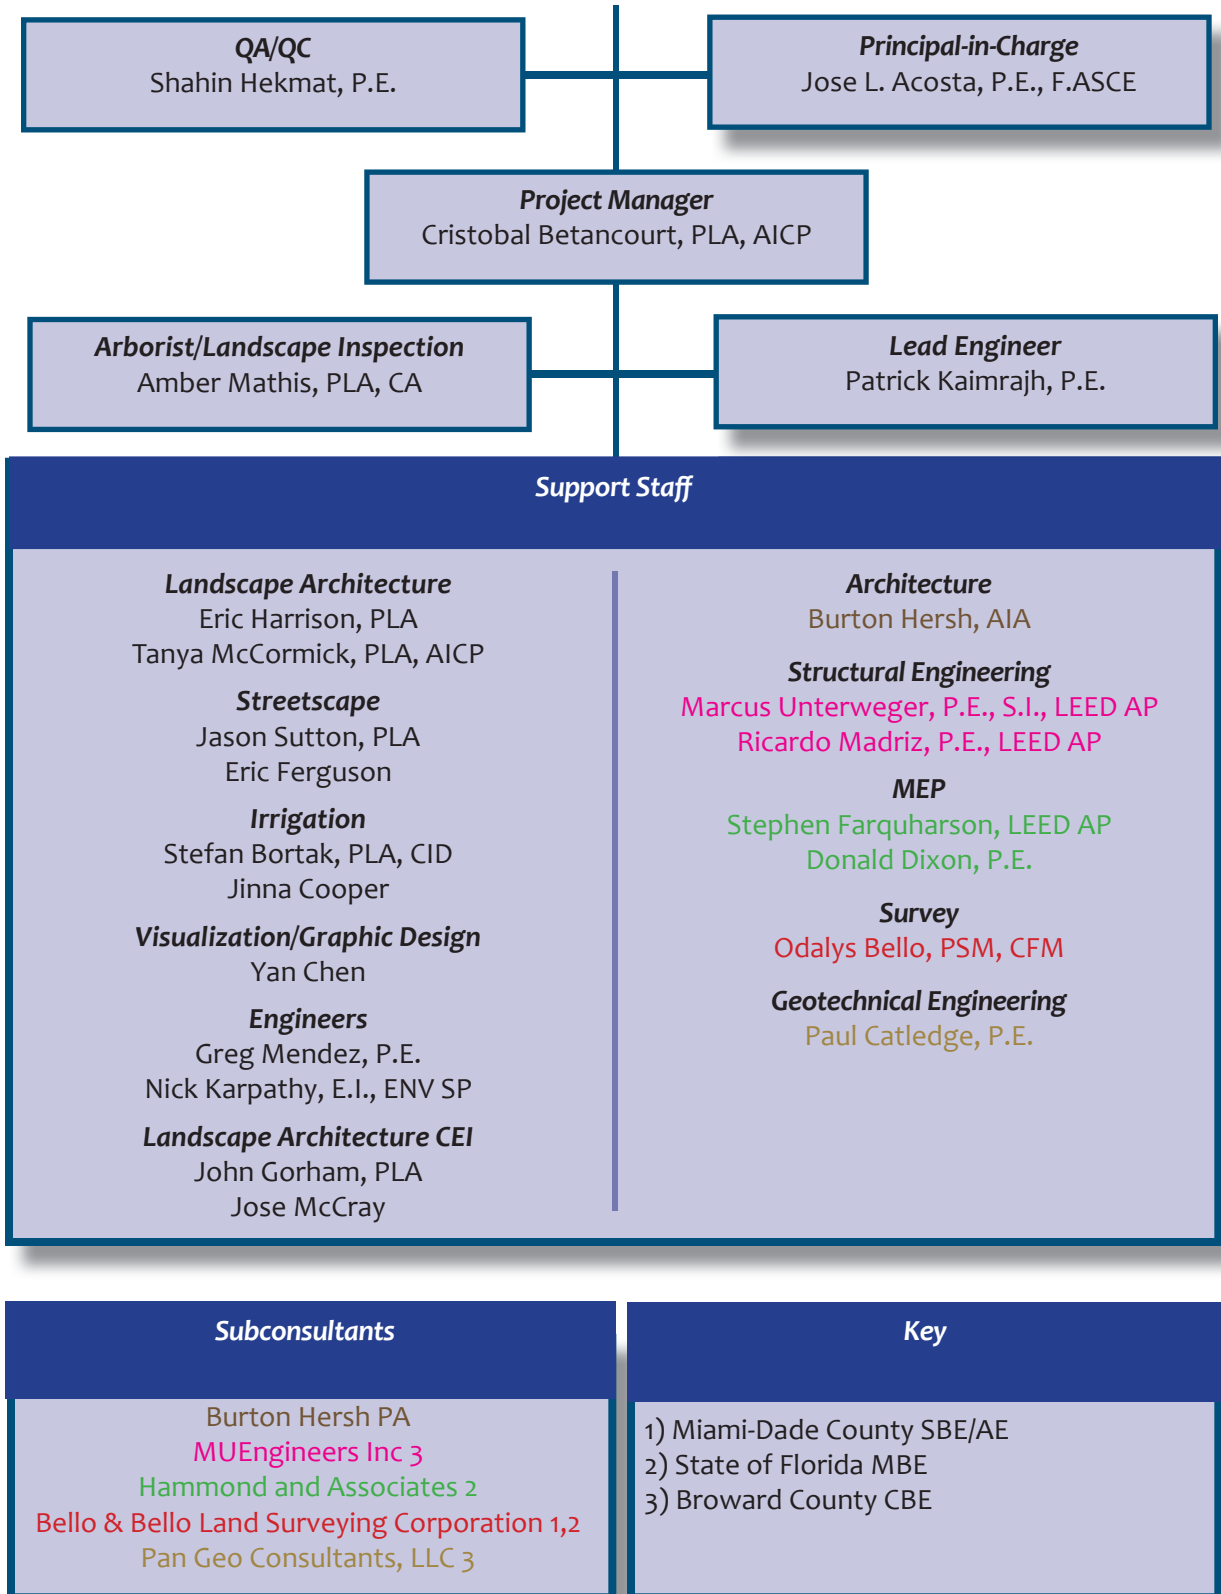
QA/QC
Shahin Hekmat, P.E.

Principal-in-Charge
Jose L. Acosta, P.E., F.ASCE

Project Manager
Cristobal Betancourt, PLA, AICP

Arborist/Landscape Inspection
Amber Mathis, PLA, CA

Lead Engineer
Patrick Kaimrajh, P.E.

Support Staff

Landscape Architecture
Eric Harrison, PLA
Tanya McCormick, PLA, AICP

Streetscape
Jason Sutton, PLA
Eric Ferguson

Irrigation
Stefan Bortak, PLA, CID
Jinna Cooper

Visualization/Graphic Design
Yan Chen

Engineers
Greg Mendez, P.E.
Nick Karpathy, E.I., ENV SP

Landscape Architecture CEI
John Gorham, PLA
Jose McCray

Architecture
Burton Hersh, AIA

Structural Engineering
Marcus Unterweger, P.E., S.I., LEED AP
Ricardo Madriz, P.E., LEED AP

MEP
Stephen Farquharson, LEED AP
Donald Dixon, P.E.

Survey
Odalys Bello, PSM, CFM

Geotechnical Engineering
Paul Catledge, P.E.

Subconsultants

Burton Hersh PA
MUEngineers Inc 3
Hammond and Associates 2
Bello & Bello Land Surveying Corporation 1,2
Pan Geo Consultants, LLC 3

Key

1) Miami-Dade County SBE/AE
2) State of Florida MBE
3) Broward County CBE